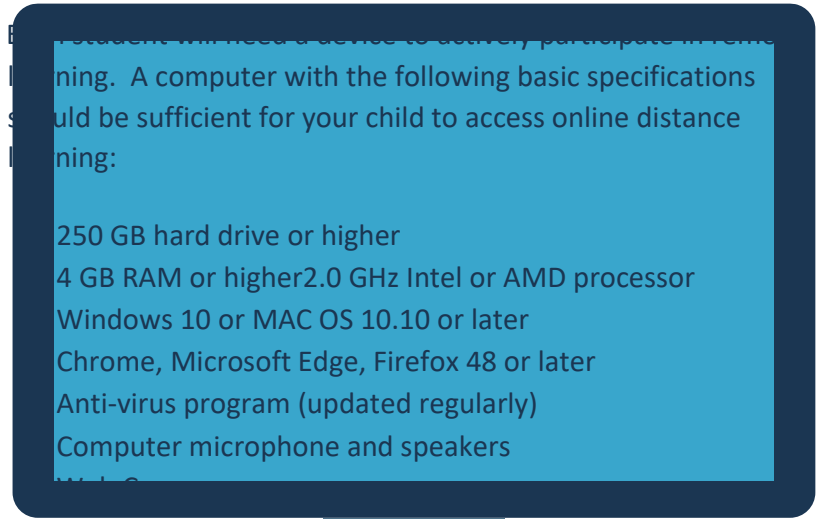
E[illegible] student will need a device to actively participate in remo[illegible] l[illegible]ning. A computer with the following basic specifications s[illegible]uld be sufficient for your child to access online distance l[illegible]ning:

250 GB hard drive or higher
4 GB RAM or higher2.0 GHz Intel or AMD processor
Windows 10 or MAC OS 10.10 or later
Chrome, Microsoft Edge, Firefox 48 or later
Anti-virus program (updated regularly)
Computer microphone and speakers
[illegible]